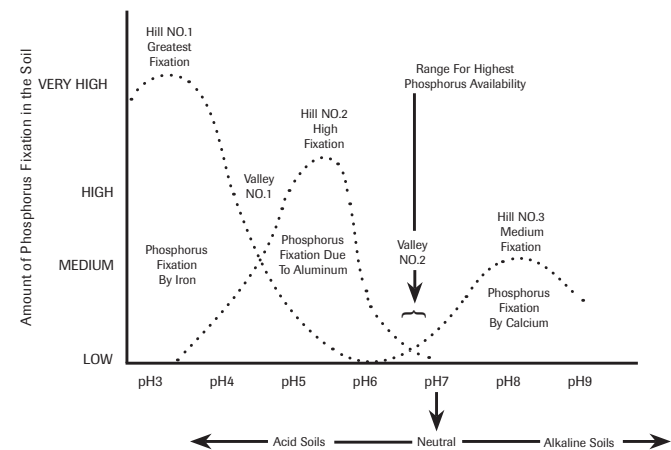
Amount of Phosphorus Fixation in the Soil

VERY HIGH

HIGH

MEDIUM

LOW

Hill NO.1
Greatest
Fixation

Hill NO.2
High
Fixation

Range For Highest
Phosphorus Availability

Valley
NO.1

Phosphorus
Fixation
By Iron

Phosphorus
Fixation Due
To Aluminum

Valley
NO.2

Hill NO.3
Medium
Fixation

Phosphorus
Fixation
By Calcium

pH3 pH4 pH5 pH6 pH7 pH8 pH9

Acid Soils Neutral Alkaline Soils